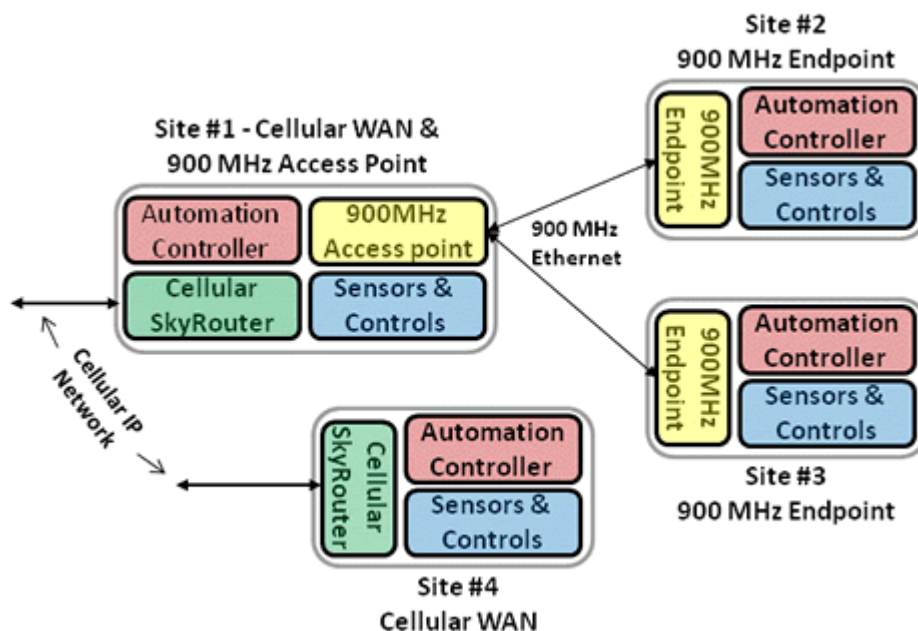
Site #2
900 MHz Endpoint

900MHz Endpoint

Automation Controller

Sensors & Controls

Site #1 - Cellular WAN & 900 MHz Access Point

Automation Controller

900MHz Access point

Cellular SkyRouter

Sensors & Controls

900 MHz Ethernet

900MHz Endpoint

Automation Controller

Sensors & Controls

Site #3
900 MHz Endpoint

Cellular IP Network

Cellular SkyRouter

Automation Controller

Sensors & Controls

Site #4
Cellular WAN